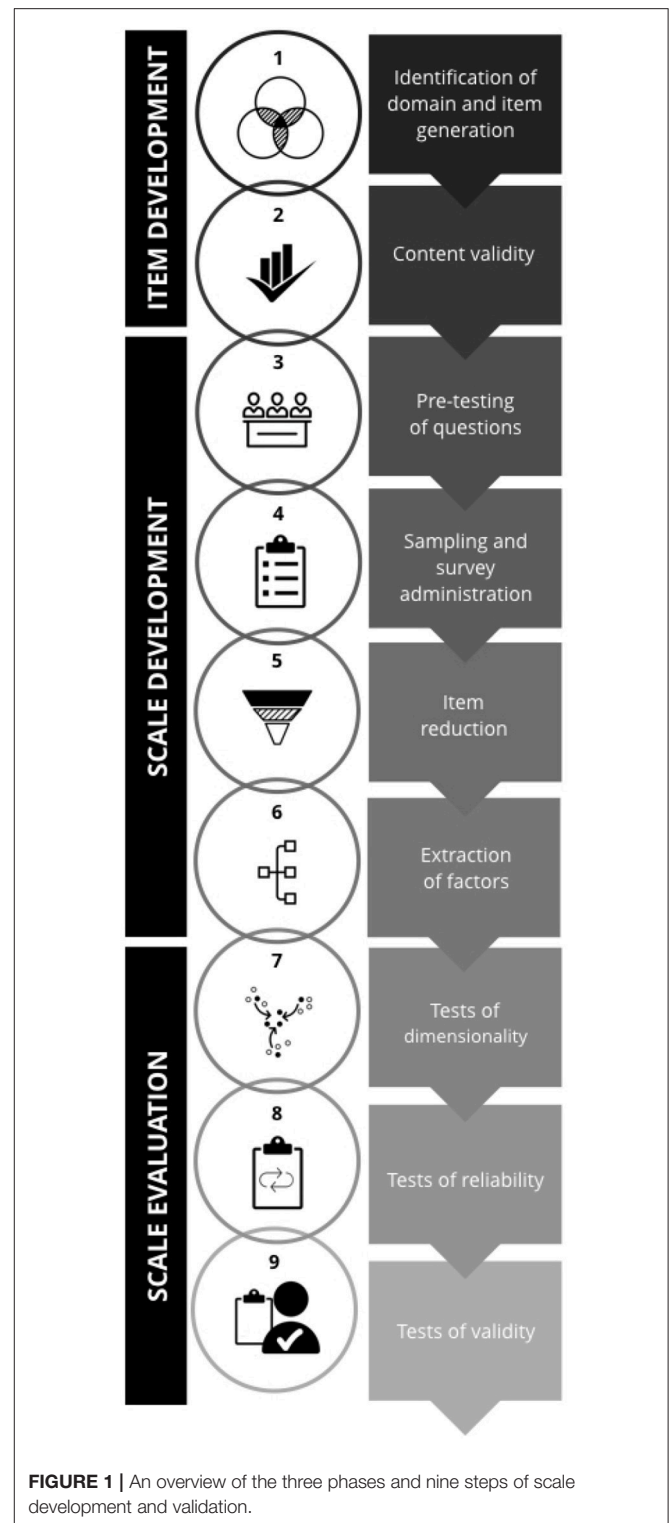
ITEM DEVELOPMENT

1
Identification of domain and item generation

2
Content validity

SCALE DEVELOPMENT

3
Pre-testing of questions

4
Sampling and survey administration

5
Item reduction

6
Extraction of factors

SCALE EVALUATION

7
Tests of dimensionality

8
Tests of reliability

9
Tests of validity

FIGURE 1 | An overview of the three phases and nine steps of scale development and validation.